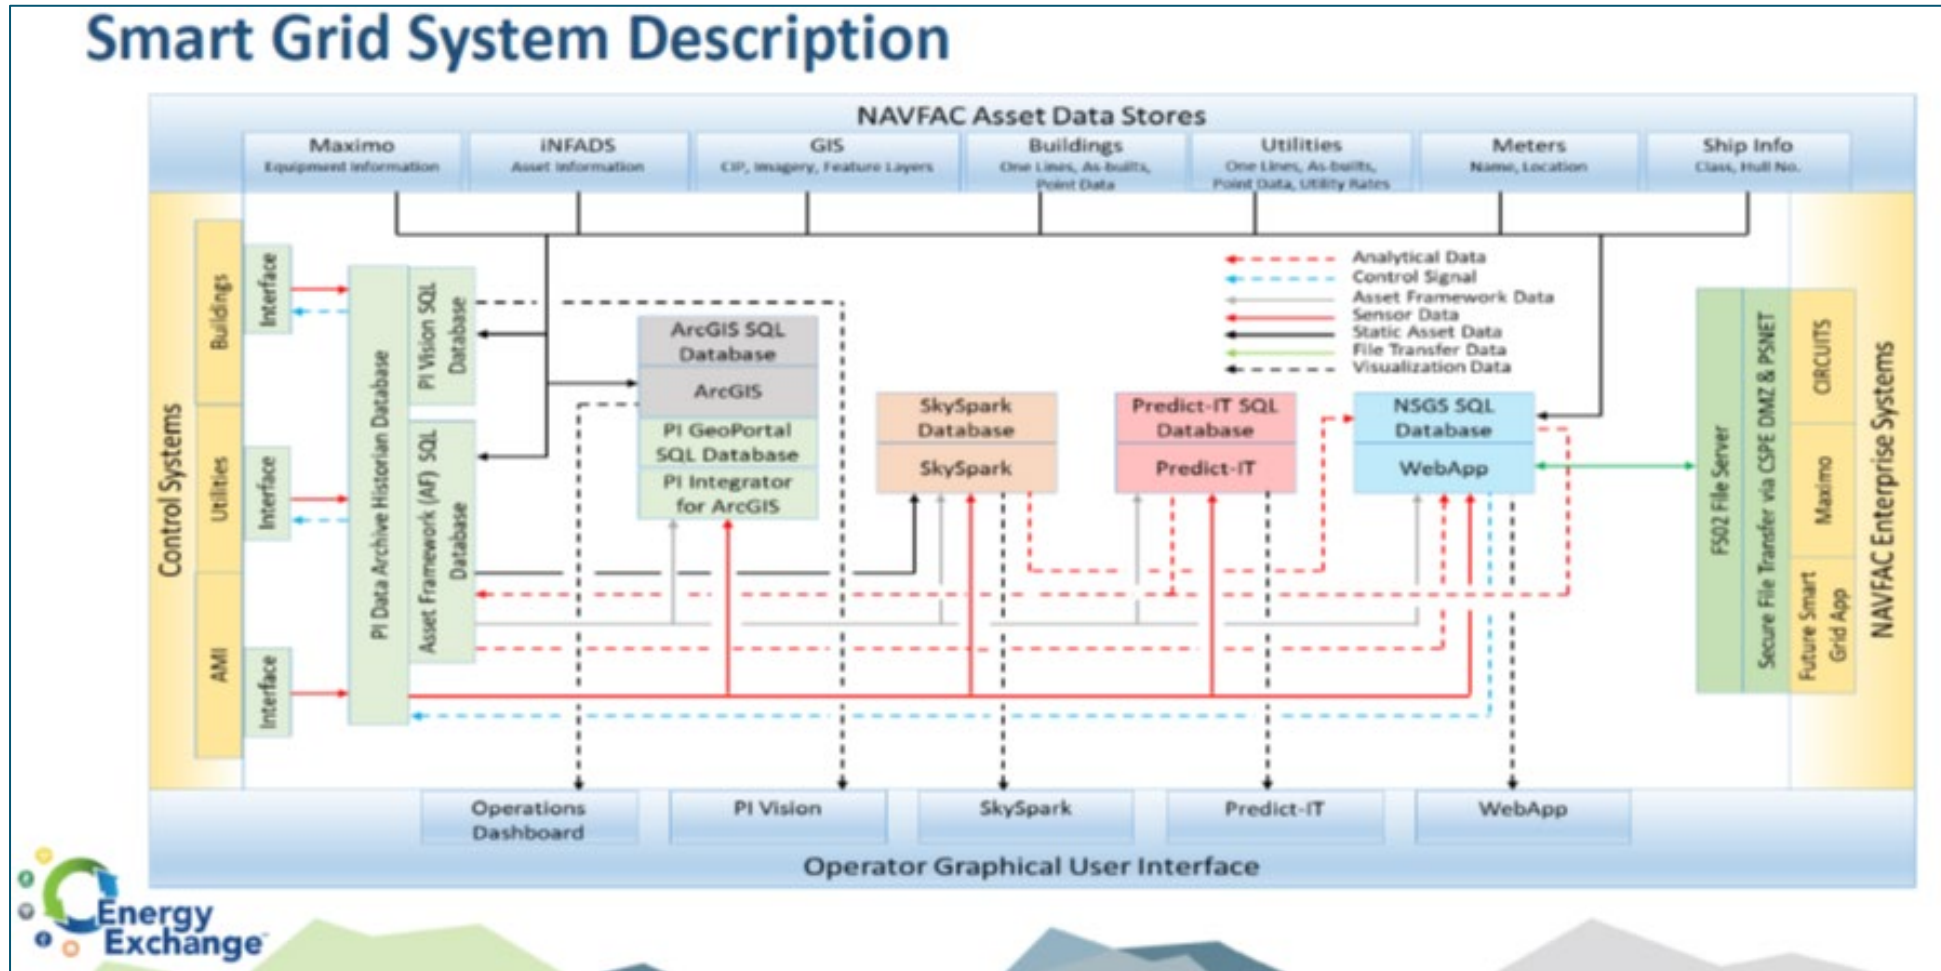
Smart Grid System Description

NAVFAC Asset Data Stores

Maximo
Equipment Information

iNFADS
Asset Information

GIS
CIP, Imagery, Feature Layers

Buildings
One Lines, As-builts, Point Data

Utilities
One Lines, As-builts, Point Data, Utility Rates

Meters
Name, Location

Ship Info
Class, Hull No.

Control Systems

Buildings

Utilities

AMI

Interface

Interface

Interface

PI Data Archive Historian Database

PI Vision SQL Database

Asset Framework (AF) SQL Database

ArcGIS SQL Database

ArcGIS

PI GeoPortal SQL Database

PI Integrator for ArcGIS

SkySpark Database

SkySpark

Predict-IT SQL Database

Predict-IT

NSGS SQL Database

WebApp

Analytical Data
Control Signal
Asset Framework Data
Sensor Data
Static Asset Data
File Transfer Data
Visualization Data

FS02 File Server

Secure File Transfer via CSPE DMZ & PSNET

CIRCUITS

Maximo

Future Smart Grid App

NAVFAC Enterprise Systems

Operations Dashboard

PI Vision

SkySpark

Predict-IT

WebApp

Operator Graphical User Interface

Energy Exchange